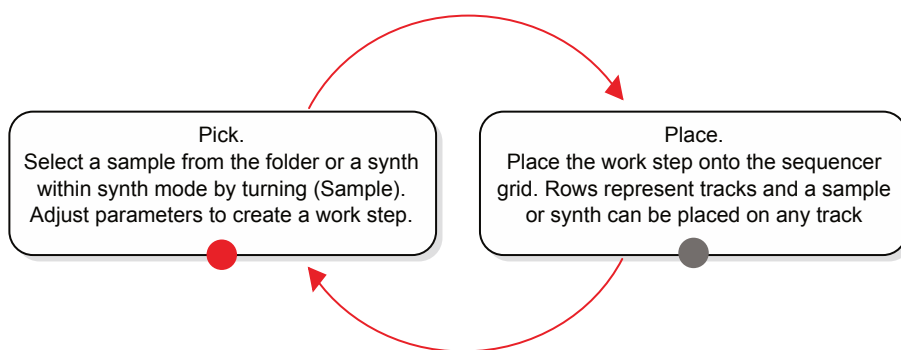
Pick.
Select a sample from the folder or a synth within synth mode by turning (Sample). Adjust parameters to create a work step.

Place.
Place the work step onto the sequencer grid. Rows represent tracks and a sample or synth can be placed on any track